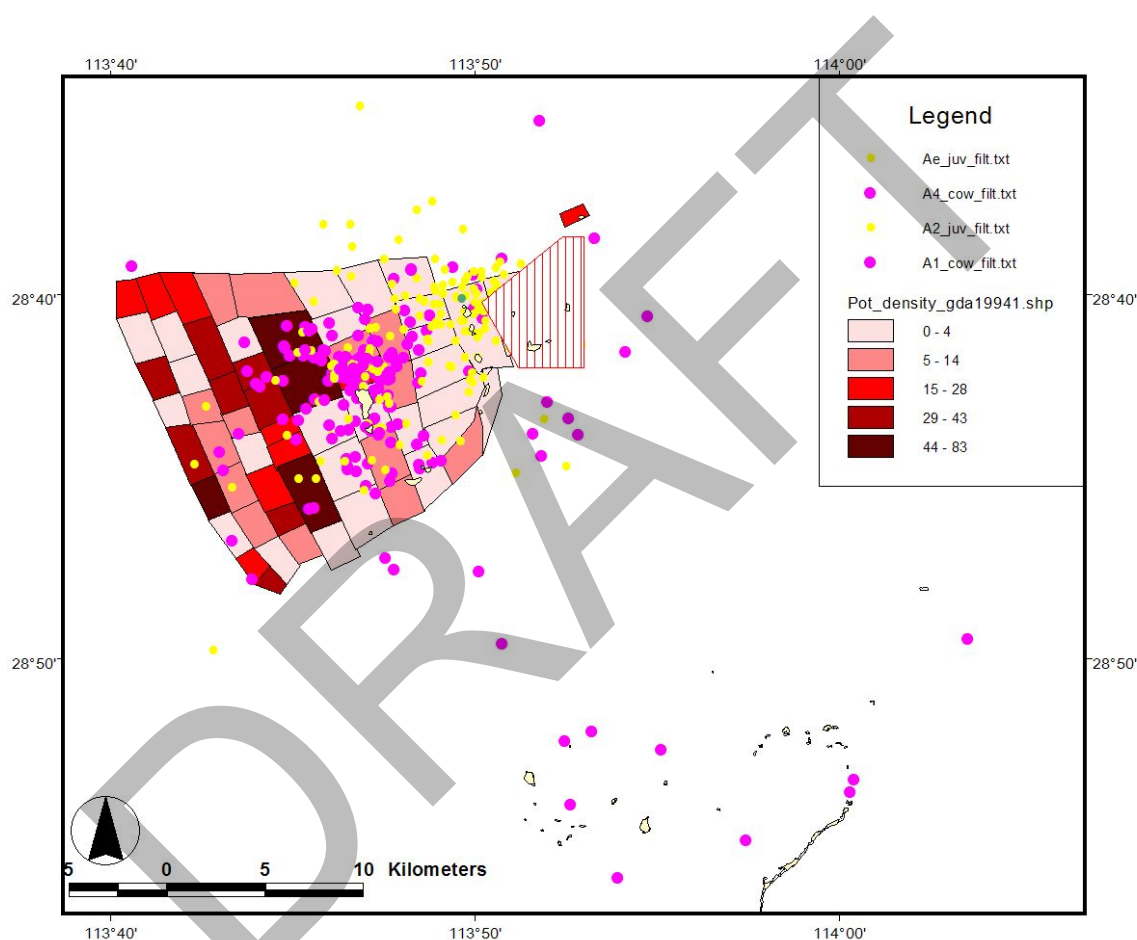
113°40'
113°50'
114°00'

Legend
Ae_juv_filt.txt
A4_cow_filt.txt
A2_juv_filt.txt
A1_cow_filt.txt
Pot_density_gda19941.shp
0 - 4
5 - 14
15 - 28
29 - 43
44 - 83

28°40'
28°40'
28°50'
28°50'

DRAFT

5 0 5 10 Kilometers

113°40'
113°50'
114°00'